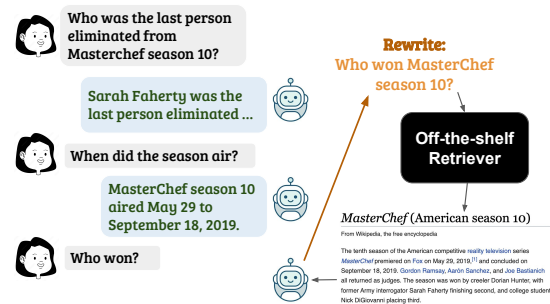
Who was the last person eliminated from Masterchef season 10?

Sarah Faherty was the last person eliminated ...

When did the season air?

MasterChef season 10 aired May 29 to September 18, 2019.

Who won?

Rewrite:
Who won MasterChef season 10?

Off-the-shelf Retriever

MasterChef (American season 10)

From Wikipedia, the free encyclopedia

The tenth season of the American competitive reality television series MasterChef premiered on Fox on May 29, 2019,[1] and concluded on September 18, 2019. Gordon Ramsay, Aarón Sanchez, and Joe Bastianich all returned as judges. The season was won by creeler Dorian Hunter, with former Army interrogator Sarah Faherty finishing second, and college student Nick DiGiovanni placing third.